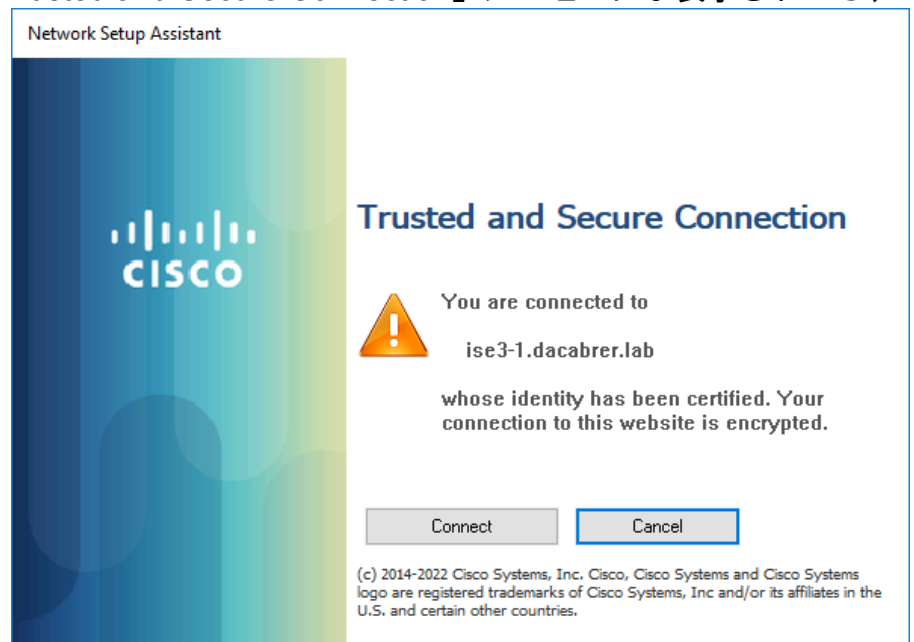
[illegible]

Network Setup Assistant

cisco

Trusted and Secure Connection

You are connected to

ise3-1.dacabrer.lab

whose identity has been certified. Your connection to this website is encrypted.

Connect

Cancel

(c) 2014-2022 Cisco Systems, Inc. Cisco, Cisco Systems and Cisco Systems logo are registered trademarks of Cisco Systems, Inc and/or its affiliates in the U.S. and certain other countries.